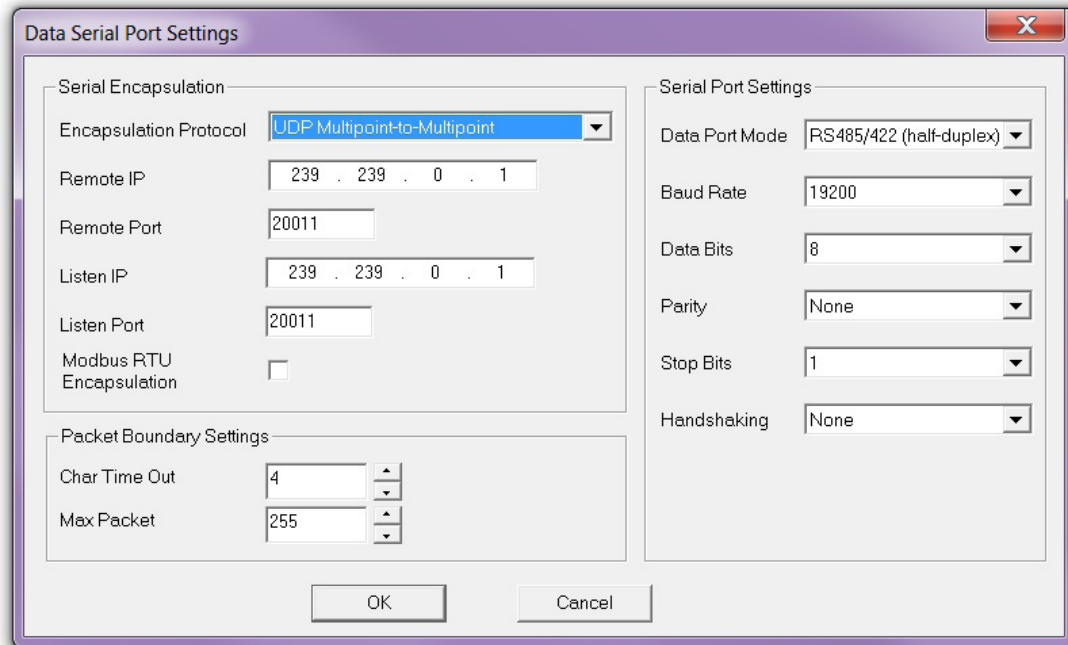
Data Serial Port Settings

Serial Encapsulation

Encapsulation Protocol UDP Multipoint-to-Multipoint

Remote IP 239 . 239 . 0 . 1

Remote Port 20011

Listen IP 239 . 239 . 0 . 1

Listen Port 20011

Modbus RTU Encapsulation

Packet Boundary Settings

Char Time Out 4

Max Packet 255

Serial Port Settings

Data Port Mode RS485/422 (half-duplex)

Baud Rate 19200

Data Bits 8

Parity None

Stop Bits 1

Handshaking None

OK

Cancel